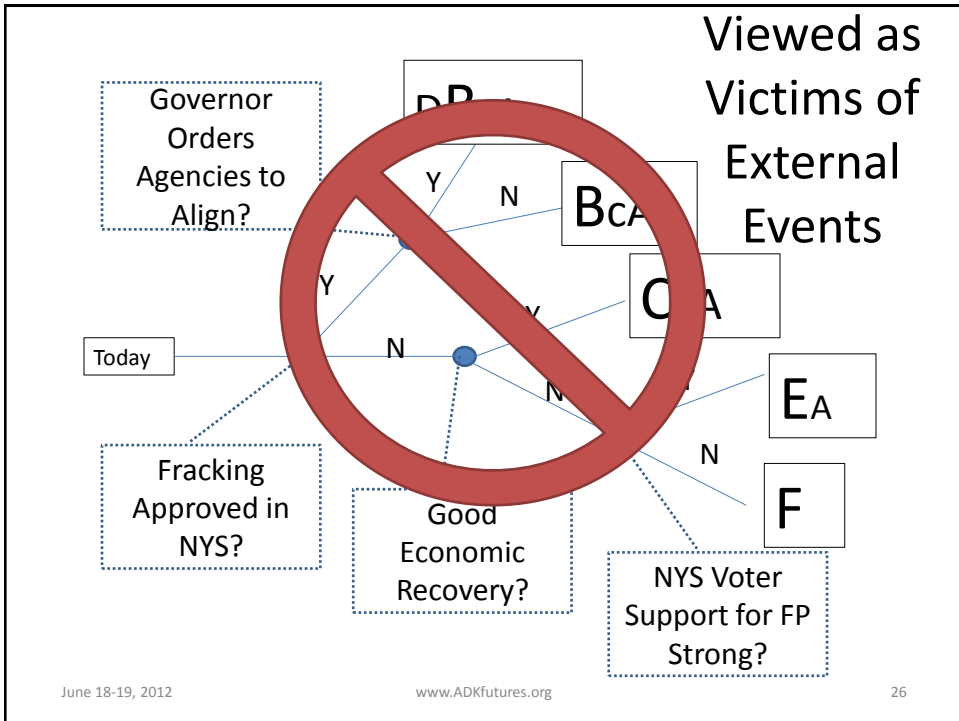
Viewed as Victims of External Events

Governor Orders Agencies to Align?

D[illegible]

Y

N

B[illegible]

Y

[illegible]

C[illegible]A

Today

N

N

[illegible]

EA

N

F

Fracking Approved in NYS?

Good Economic Recovery?

NYS Voter Support for FP Strong?

June 18-19, 2012

www.ADKfutures.org

26